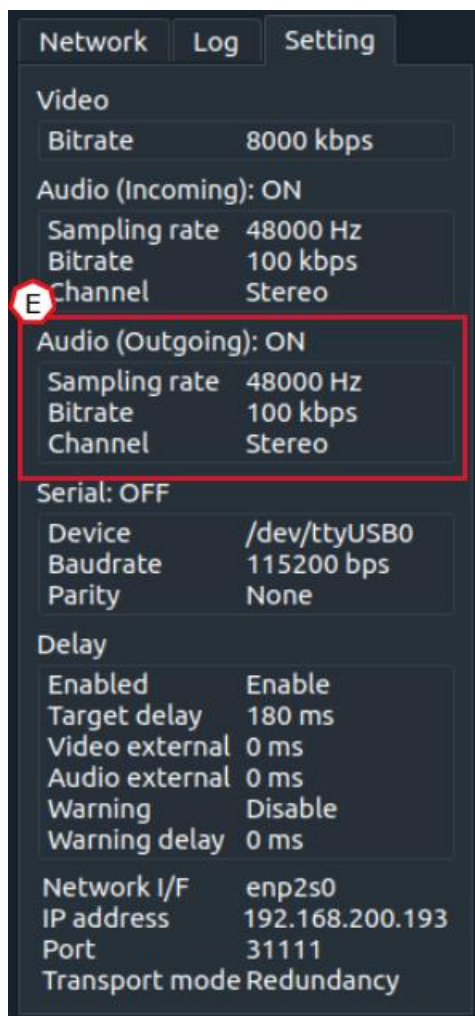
Network | Log | Setting

Video

| Bitrate | 8000 kbps |
|---|---|

Audio (Incoming): ON

| Sampling rate | 48000 Hz |
|---|---|
| Bitrate | 100 kbps |
| Channel | Stereo |

E

Audio (Outgoing): ON

| Sampling rate | 48000 Hz |
|---|---|
| Bitrate | 100 kbps |
| Channel | Stereo |

Serial: OFF

| Device | /dev/ttyUSB0 |
|---|---|
| Baudrate | 115200 bps |
| Parity | None |

Delay

| Enabled | Enable |
|---|---|
| Target delay | 180 ms |
| Video external | 0 ms |
| Audio external | 0 ms |
| Warning | Disable |
| Warning delay | 0 ms |

| Network I/F | enp2s0 |
|---|---|
| IP address | 192.168.200.193 |
| Port | 31111 |
| Transport mode | Redundancy |